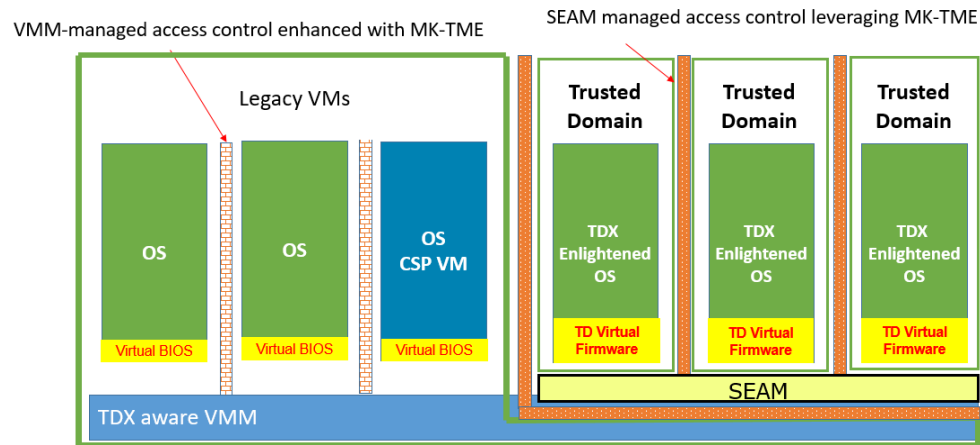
VMM-managed access control enhanced with MK-TME

SEAM managed access control leveraging MK-TME

Legacy VMs

OS

Virtual BIOS

OS

Virtual BIOS

OS
CSP VM

Virtual BIOS

Trusted Domain

TDX Enlightened OS

TD Virtual Firmware

Trusted Domain

TDX Enlightened OS

TD Virtual Firmware

Trusted Domain

TDX Enlightened OS

TD Virtual Firmware

SEAM

TDX aware VMM